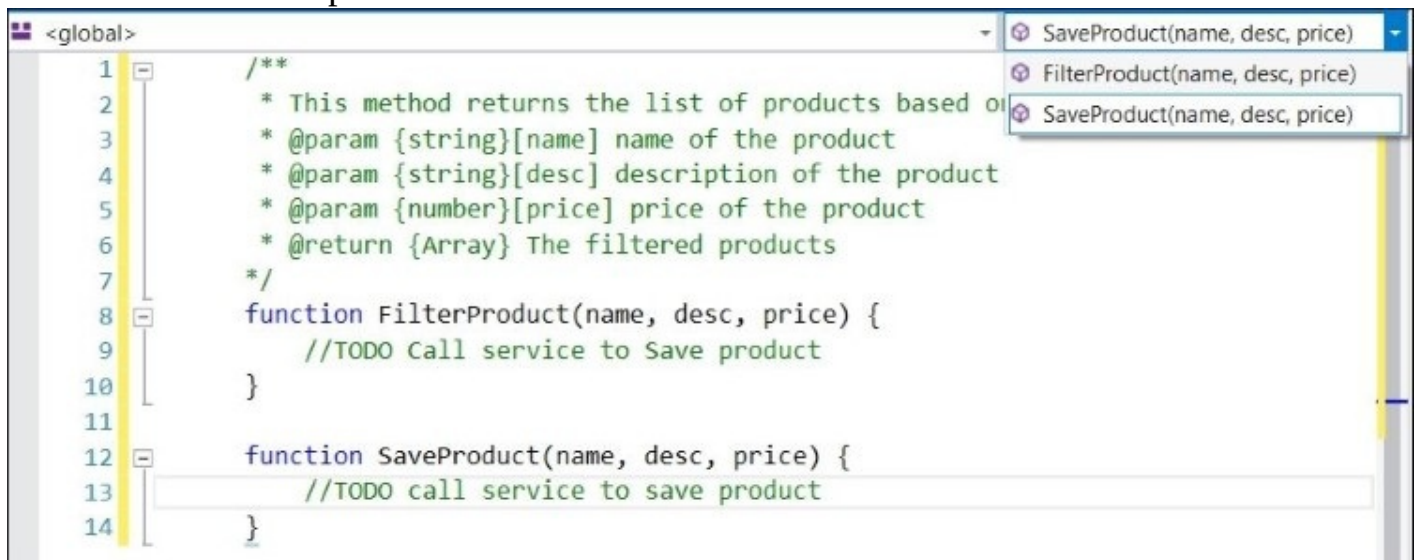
<global>

SaveProduct(name, desc, price)

FilterProduct(name, desc, price)

SaveProduct(name, desc, price)

1 /**
2 * This method returns the list of products based o
3 * @param {string}[name] name of the product
4 * @param {string}[desc] description of the product
5 * @param {number}[price] price of the product
6 * @return {Array} The filtered products
7 */
8 function FilterProduct(name, desc, price) {
9 //TODO Call service to Save product
10 }
11
12 function SaveProduct(name, desc, price) {
13 //TODO call service to save product
14 }